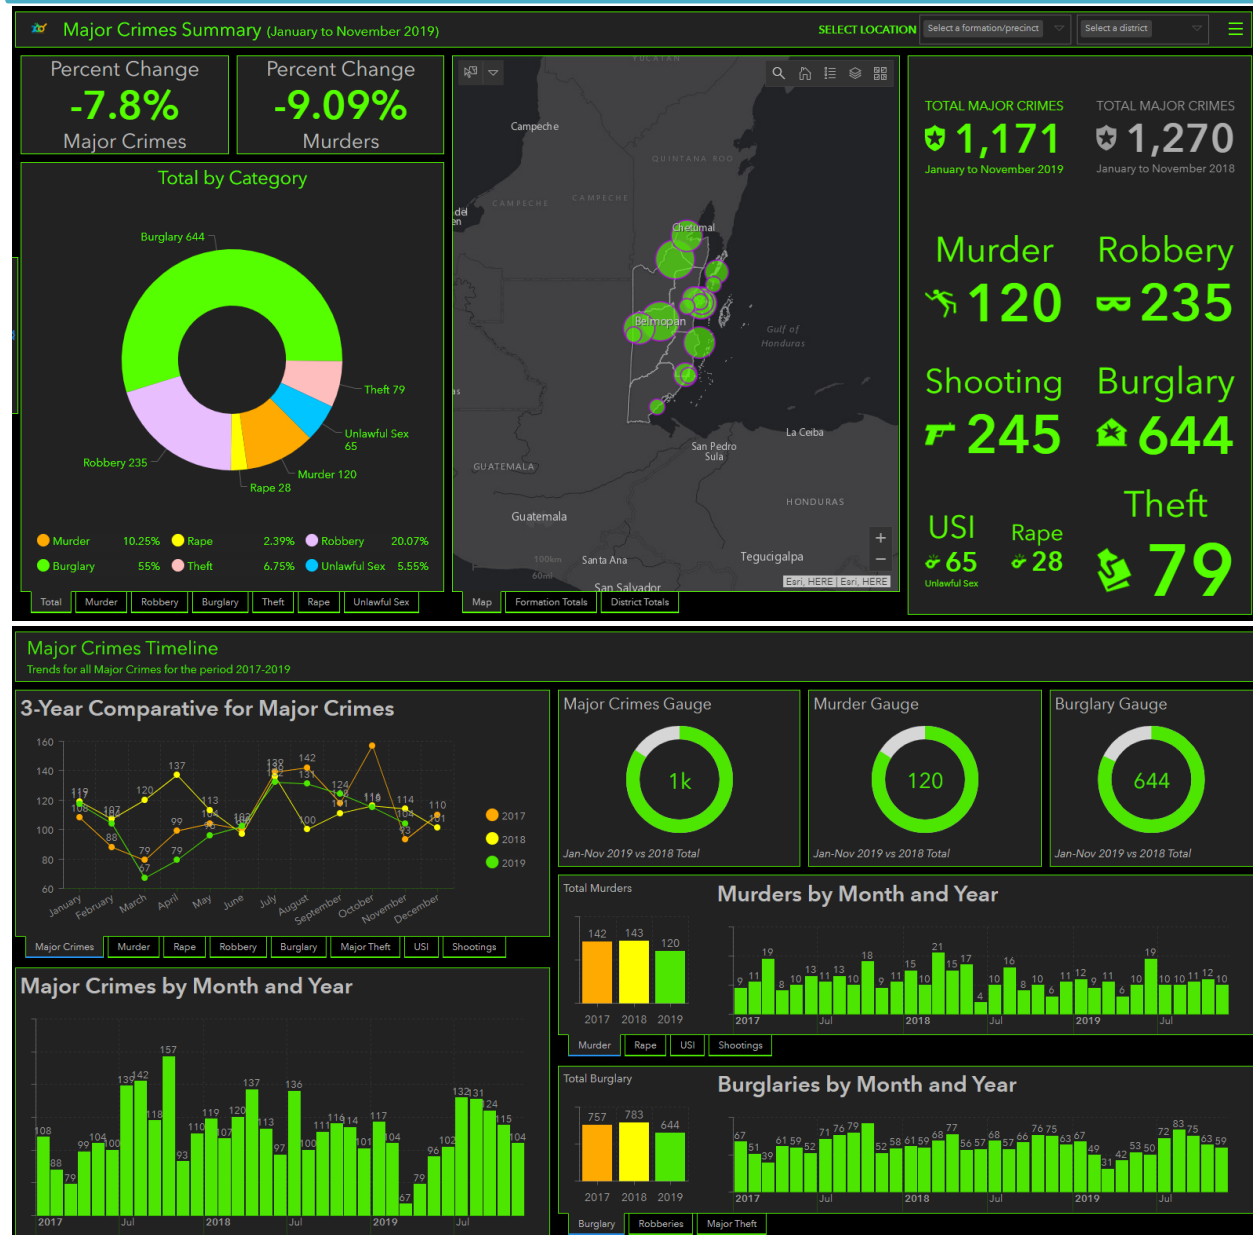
Major Crimes Summary (January to November 2019)

SELECT LOCATION Select a formation/precinct Select a district

Percent Change
-7.8%
Major Crimes

Percent Change
-9.09%
Murders

Total by Category

Burglary 644
Theft 79
Unlawful Sex 65
Murder 120
Rape 28
Robbery 235

| Murder | 10.25% | Rape | 2.39% | Robbery | 20.07% |
|---|---|---|---|---|---|
| Burglary | 55% | Theft | 6.75% | Unlawful Sex | 5.55% |

Total Murder Robbery Burglary Theft Rape Unlawful Sex

YUCATAN
Campeche
QUINTANA ROO
CAMPECHE
CAMPECHE
Chetumal
Belmopan
Gulf of Honduras
La Ceiba
San Pedro Sula
GUATEMALA
HONDURAS
Guatemala
Santa Ana
Tegucigalpa
San Salvador
100km
60mi
Esri, HERE | Esri, HERE

Map Formation Totals District Totals

TOTAL MAJOR CRIMES
1,171
January to November 2019

TOTAL MAJOR CRIMES
1,270
January to November 2018

Murder
120

Robbery
235

Shooting
245

Burglary
644

USI
65
Unlawful Sex

Rape
28

Theft
79

Major Crimes Timeline
Trends for all Major Crimes for the period 2017-2019

3-Year Comparative for Major Crimes

160 140 120 100 80 60
119 108 107 88 79 67 120 79 137 99 113 105 102 100 138 132 142 131 100 124 101 116 118 114 104 93 110 101
January February March April May June July August September October November December
2017 2018 2019

Major Crimes Murder Rape Robbery Burglary Major Theft USI Shootings

Major Crimes Gauge
1k
Jan-Nov 2019 vs 2018 Total

Murder Gauge
120
Jan-Nov 2019 vs 2018 Total

Burglary Gauge
644
Jan-Nov 2019 vs 2018 Total

Total Murders
142 143 120
2017 2018 2019

Murders by Month and Year
9 11 19 8 10 13 11 13 10 18 9 11 15 10 21 15 17 4 10 16 8 10 6 11 12 9 11 6 10 19 10 10 11 12 10
2017 Jul 2018 Jul 2019 Jul

Murder Rape USI Shootings

Major Crimes by Month and Year
108 88 79 99 104 100 139 142 118 157 93 110 119 107 120 113 137 97 136 100 111 110 114 101 117 104 67 79 96 102 132 131 124 115 104
2017 Jul 2018 Jul 2019 Jul

Total Burglary
757 783 644
2017 2018 2019

Burglaries by Month and Year
67 51 39 61 59 52 71 76 79 52 58 61 59 68 77 56 57 68 57 66 76 75 63 67 49 31 42 53 50 72 83 75 63 59
2017 Jul 2018 Jul 2019 Jul

Burglary Robberies Major Theft